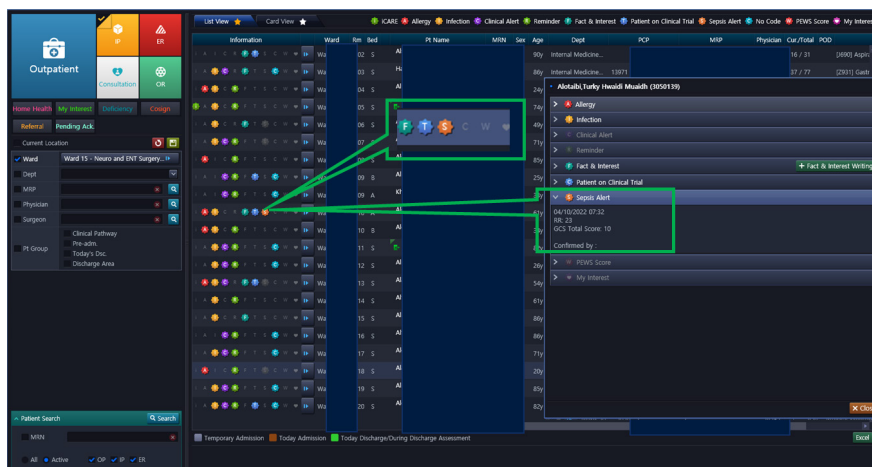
Outpatient

IP

ER

Consultation

OR

Home Health

My Interest

Deficiency

Cough

Referral

Pending Ack.

Current Location

Ward

Ward 15 - Neuro and ENT Surgery...

Dept

MRP

Physician

Surgeon

Clinical Pathway

Pt Group

Pre-adm.

Today's Disc.

Discharge Area

Patient Search

Search

MRN

All

Active

OP

IP

ER

List View

Card View

ICARE

Allergy

Infection

Clinical Alert

Reminder

Fact & Interest

Patient on Clinical Trial

Sepsis Alert

No Code

PEWS Score

My Interes

| Information | Ward | Rm | Bed | Pt Name | MRN | Sex | Age | Dept | PCP | MRP | Physician | Cur./Total | POD |
|---|---|---|---|---|---|---|---|---|---|---|---|---|---|
| | Wa | 02 | S | Al | | | 90y | Internal Medicine... | | | | 16 / 31 | [J690] Aspir |
| | Wa | 03 | S | Ha | | | 86y | Internal Medicine... 13971 | | | | 37 / 77 | [Z931] Gastr |
| | Wa | 04 | S | Al | | | 24y | | | | | | |
| | Wa | 05 | S | | | | 74y | | | | | | |
| | Wa | 06 | S | | | | 49y | | | | | | |
| | Wa | 07 | | | | | 71y | | | | | | |
| | Wa | 08 | | | | | 85y | | | | | | |
| | Wa | 09 | B | Al | | | 25y | | | | | | |
| | Wa | 09 | A | Kh | | | 46y | | | | | | |
| | Wa | 10 | A | Al | | | 61y | | | | | | |
| | Wa | 10 | B | Al | | | 33y | | | | | | |
| | Wa | 11 | S | | | | 74y | | | | | | |
| | Wa | 12 | S | Al | | | 26y | | | | | | |
| | Wa | 13 | S | Al | | | 54y | | | | | | |
| | Wa | 14 | S | Al | | | 61y | | | | | | |
| | Wa | 15 | S | Al | | | 86y | | | | | | |
| | Wa | 16 | S | Al | | | 86y | | | | | | |
| | Wa | 17 | S | Al | | | 71y | | | | | | |
| | Wa | 18 | S | Al | | | 28y | | | | | | |
| | Wa | 19 | S | Al | | | 85y | | | | | | |
| | Wa | 20 | S | Al | | | 82y | | | | | | |

F T S C W

Alotaibi,Turky Hwaidi Muaidh (3050139)

Allergy

Infection

Clinical Alert

Reminder

Fact & Interest

+ Fact & Interest Writing

Patient on Clinical Trial

Sepsis Alert

04/10/2022 07:32
RR: 23
GCS Total Score: 10

Confirmed by :

PEWS Score

My Interest

Close

Excel

Temporary Admission

Today Admission

Today Discharge/During Discharge Assessment